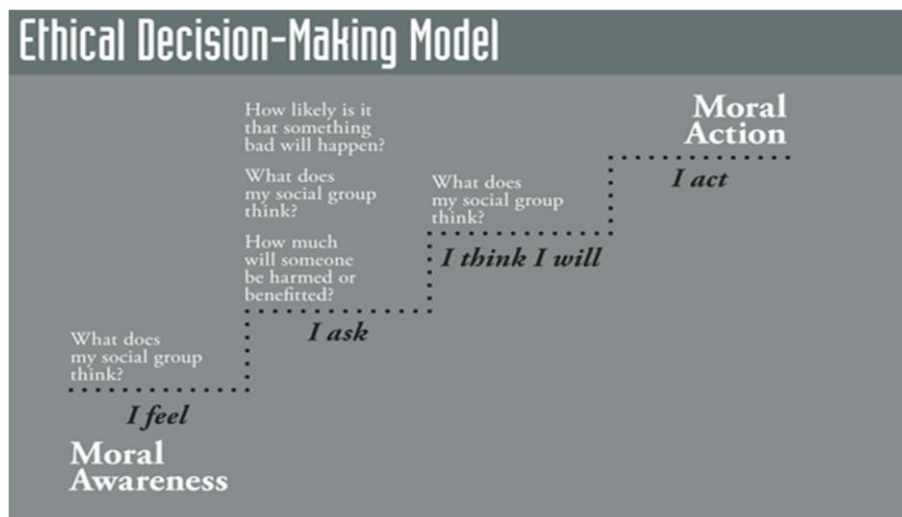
Ethical Decision-Making Model

What does my social group think?

I feel

Moral Awareness

How likely is it that something bad will happen?

What does my social group think?

How much will someone be harmed or benefitted?

I ask

What does my social group think?

I think I will

Moral Action

I act